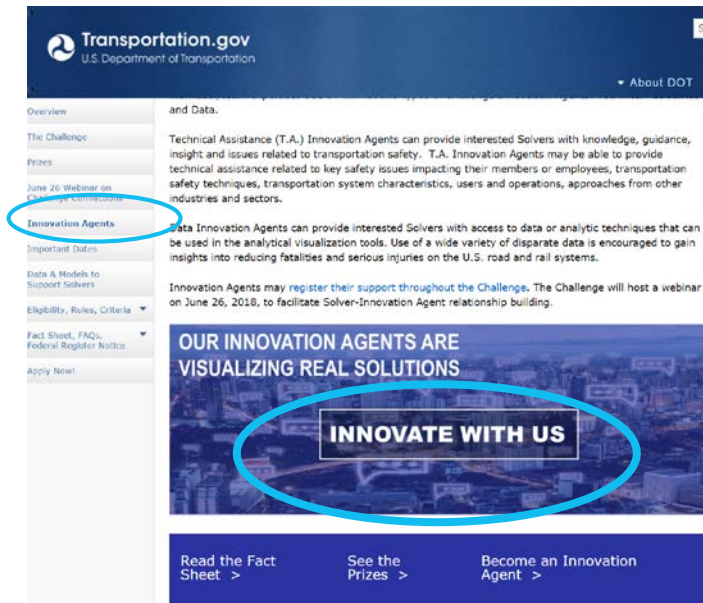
Transportation.gov
U.S. Department of Transportation

S

About DOT

Overview

The Challenge

Prizes

June 26 Webinar on Challenge Connections

Innovation Agents

Important Dates

Data & Models to Support Solvers

Eligibility, Rules, Criteria

Fact Sheet, FAQs, Federal Register Notice

Apply Now!

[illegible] and Data.

Technical Assistance (T.A.) Innovation Agents can provide interested Solvers with knowledge, guidance, insight and issues related to transportation safety. T.A. Innovation Agents may be able to provide technical assistance related to key safety issues impacting their members or employees, transportation safety techniques, transportation system characteristics, users and operations, approaches from other industries and sectors.

Data Innovation Agents can provide interested Solvers with access to data or analytic techniques that can be used in the analytical visualization tools. Use of a wide variety of disparate data is encouraged to gain insights into reducing fatalities and serious injuries on the U.S. road and rail systems.

Innovation Agents may register their support throughout the Challenge. The Challenge will host a webinar on June 26, 2018, to facilitate Solver-Innovation Agent relationship building.

OUR INNOVATION AGENTS ARE VISUALIZING REAL SOLUTIONS

INNOVATE WITH US

Read the Fact Sheet >

See the Prizes >

Become an Innovation Agent >